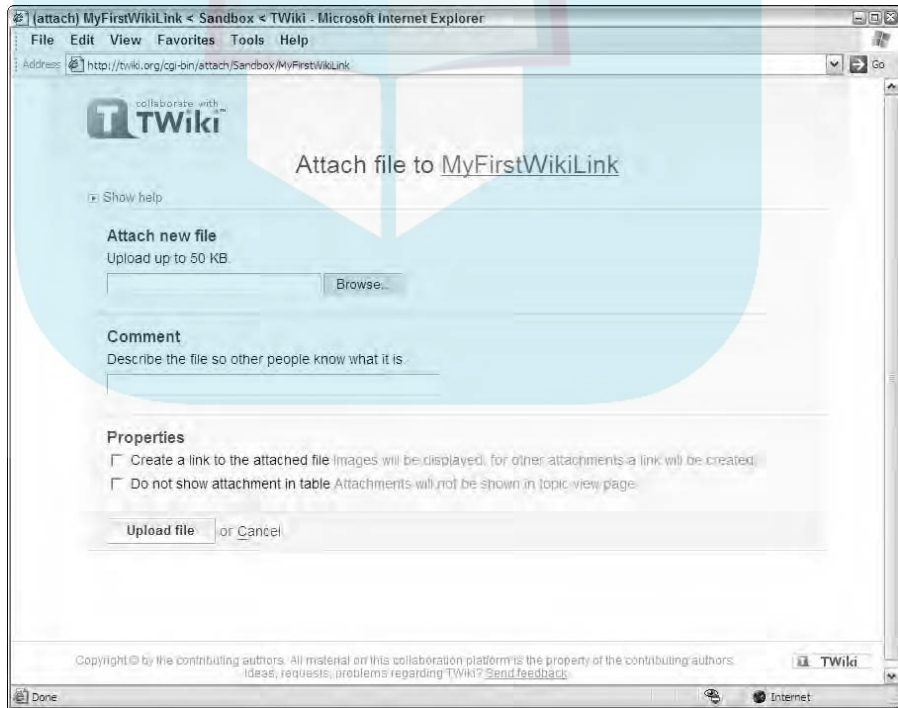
(attach) MyFirstWikiLink < Sandbox < TWiki - Microsoft Internet Explorer

File Edit View Favorites Tools Help

Address http://twiki.org/cgi-bin/attach/Sandbox/MyFirstWikiLink Go

collaborate with TWiki

Attach file to MyFirstWikiLink

Show help

Attach new file
Upload up to 50 KB.

Browse...

Comment
Describe the file so other people know what it is.

Properties
Create a link to the attached file Images will be displayed, for other attachments a link will be created.
Do not show attachment in table Attachments will not be shown in topic view page.

Upload file or Cancel

Copyright © by the contributing authors. All material on this collaboration platform is the property of the contributing authors. Ideas, requests, problems regarding TWiki? Send feedback

TWiki

Done Internet